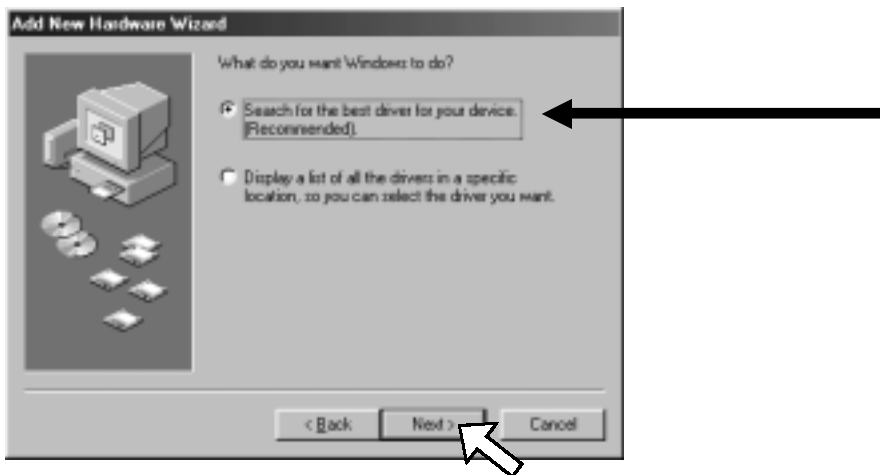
Add New Hardware Wizard

What do you want Windows to do?

Search for the best driver for your device. (Recommended).

Display a list of all the drivers in a specific location, so you can select the driver you want.

< Back

Next >

Cancel